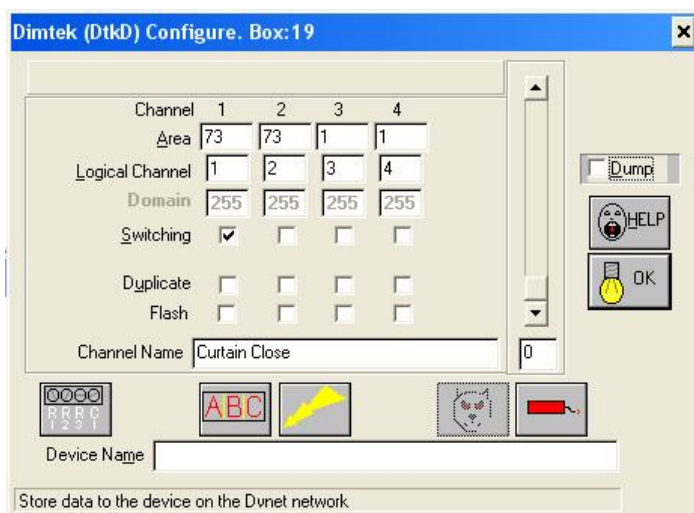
Dimtek (DtkD) Configure. Box:19

| Channel | 1 | 2 | 3 | 4 |
|---|---|---|---|---|
| Area | 73 | 73 | 1 | 1 |
| Logical Channel | 1 | 2 | 3 | 4 |
| Domain | 255 | 255 | 255 | 255 |
| Switching | ✔ | | | |
| Duplicate | | | | |
| Flash | | | | |

Dump

HELP

OK

Channel Name Curtain Close

0

RRRC
1231

ABC

Device Name

Store data to the device on the Dynet network